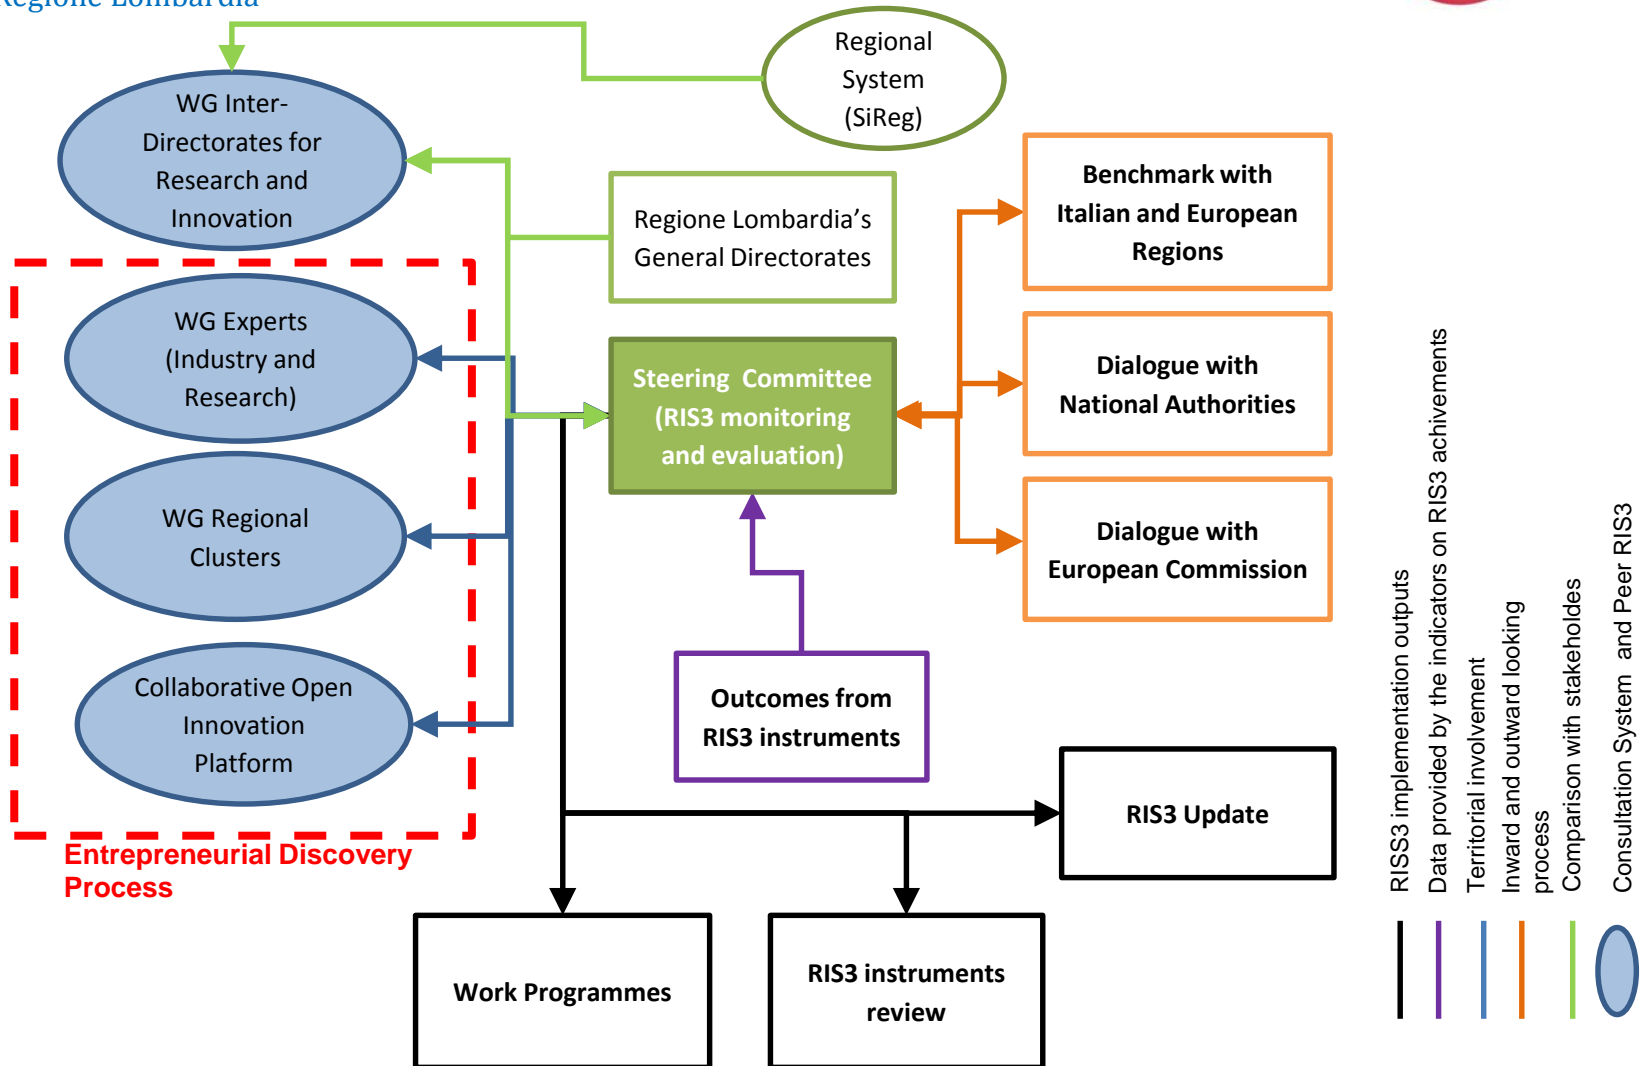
Regione Lombardia

Regional System (SiReg)

WG Inter-Directorates for Research and Innovation

Regione Lombardia's General Directorates

Benchmark with Italian and European Regions

WG Experts (Industry and Research)

Steering Committee (RIS3 monitoring and evaluation)

Dialogue with National Authorities

WG Regional Clusters

Dialogue with European Commission

Collaborative Open Innovation Platform

Outcomes from RIS3 instruments

RIS3 Update

Entrepreneurial Discovery Process

Work Programmes

RIS3 instruments review

RISS3 implementation outputs

Data provided by the indicators on RIS3 achivements

Territorial involvement

Inward and outward looking process

Comparison with stakeholdes

Consultation System and Peer RIS3